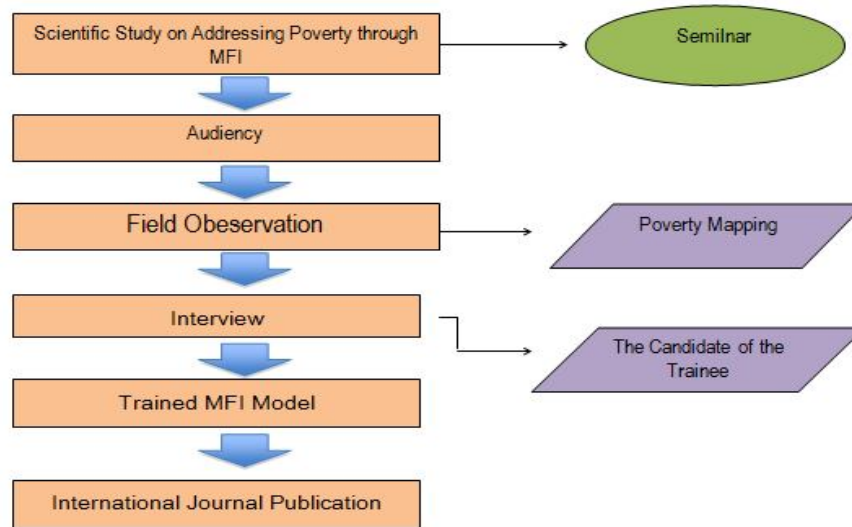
Scientific Study on Addressing Poverty through MFI

Semilnar

Audiency

Field Obeservation

Poverty Mapping

Interview

The Candidate of the Trainee

Trained MFI Model

International Journal Publication